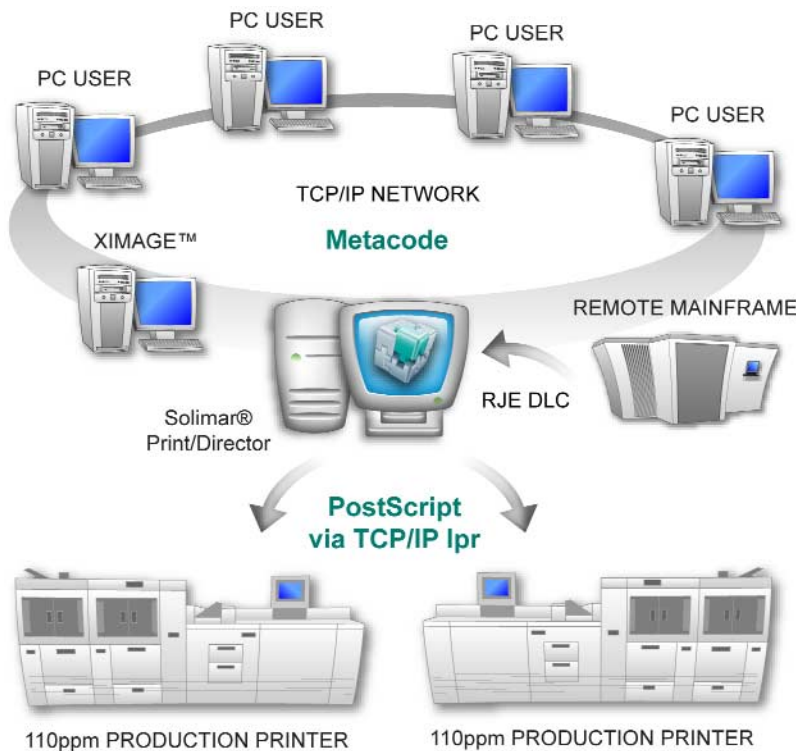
PC USER

PC USER

PC USER

PC USER

TCP/IP NETWORK

XIMAGE™

Metacode

REMOTE MAINFRAME

RJE DLC

Solimar®
Print/Director

PostScript
via TCP/IP lpr

110ppm PRODUCTION PRINTER

110ppm PRODUCTION PRINTER